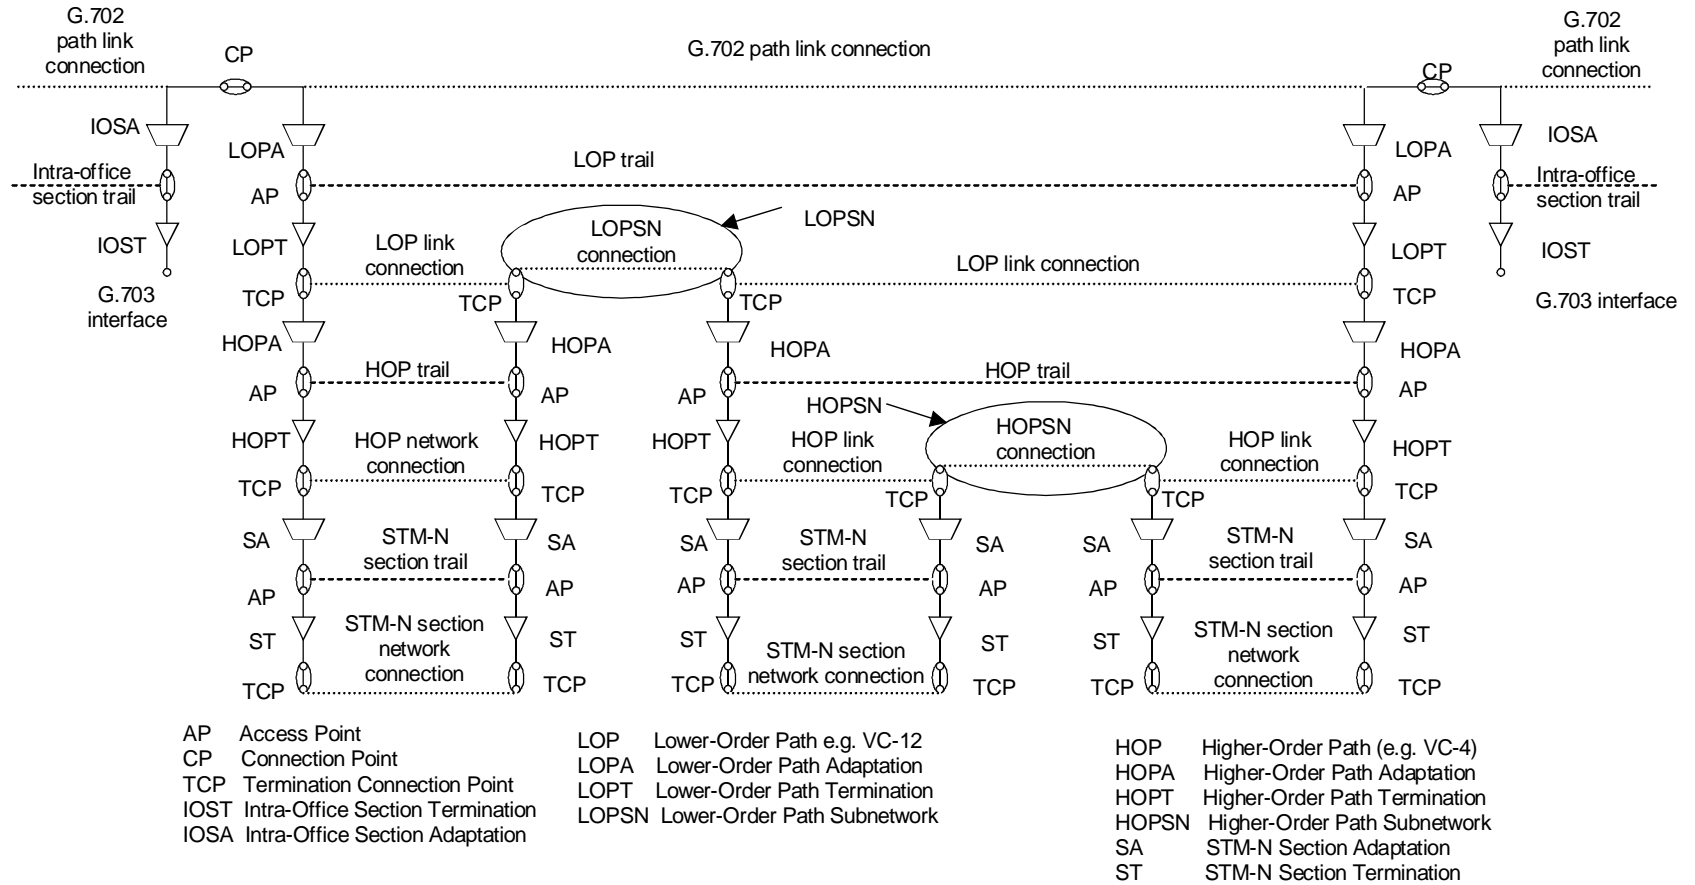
G.702 path link connection

CP

G.702 path link connection

G.702 path link connection

CP

G.702 path link connection

IOSA

LOPA

LOPA

IOSA

Intra-office section trail

AP

LOP trail

AP

Intra-office section trail

LOPSN connection

LOPSN

IOST

LOPT

LOP link connection

LOPT

IOST

LOP link connection

G.703 interface

TCP

TCP

TCP

TCP

G.703 interface

HOPA

HOPA

HOPA

HOPA

AP

HOP trail

AP

AP

HOP trail

AP

HOPSN

HOPT

HOP network connection

HOPT

HOPT

HOP link connection

HOPSN connection

HOP link connection

HOPT

TCP

TCP

TCP

TCP

TCP

TCP

SA

STM-N section trail

SA

SA

STM-N section trail

SA

SA

STM-N section trail

SA

AP

AP

AP

AP

AP

AP

ST

STM-N section network connection

ST

ST

STM-N section network connection

ST

ST

STM-N section network connection

ST

TCP

TCP

TCP

TCP

TCP

TCP

AP Access Point
CP Connection Point
TCP Termination Connection Point
IOST Intra-Office Section Termination
IOSA Intra-Office Section Adaptation

LOP Lower-Order Path e.g. VC-12
LOPA Lower-Order Path Adaptation
LOPT Lower-Order Path Termination
LOPSN Lower-Order Path Subnetwork

HOP Higher-Order Path (e.g. VC-4)
HOPA Higher-Order Path Adaptation
HOPT Higher-Order Path Termination
HOPSN Higher-Order Path Subnetwork
SA STM-N Section Adaptation
ST STM-N Section Termination